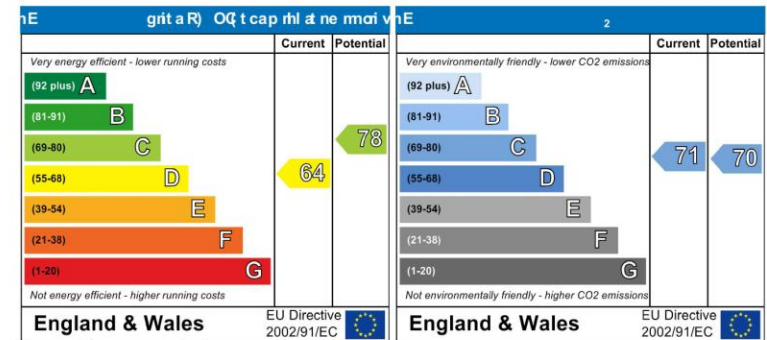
nE gnit a R) OC( cap rhl at ne mroi vnE

| | Current | Potential |
|---|---|---|
| Very energy efficient - lower running costs | | |
| (92 plus) A | | |
| (81-91) B | | 78 |
| (69-80) C | | |
| (55-68) D | 64 | |
| (39-54) E | | |
| (21-38) F | | |
| (1-20) G | | |
| Not energy efficient - higher running costs | | |

England & Wales EU Directive 2002/91/EC

2

| | Current | Potential |
|---|---|---|
| Very environmentally friendly - lower CO2 emissions | | |
| (92 plus) A | | |
| (81-91) B | | |
| (69-80) C | 71 | 70 |
| (55-68) D | | |
| (39-54) E | | |
| (21-38) F | | |
| (1-20) G | | |
| Not environmentally friendly - higher CO2 emissions | | |

England & Wales EU Directive 2002/91/EC